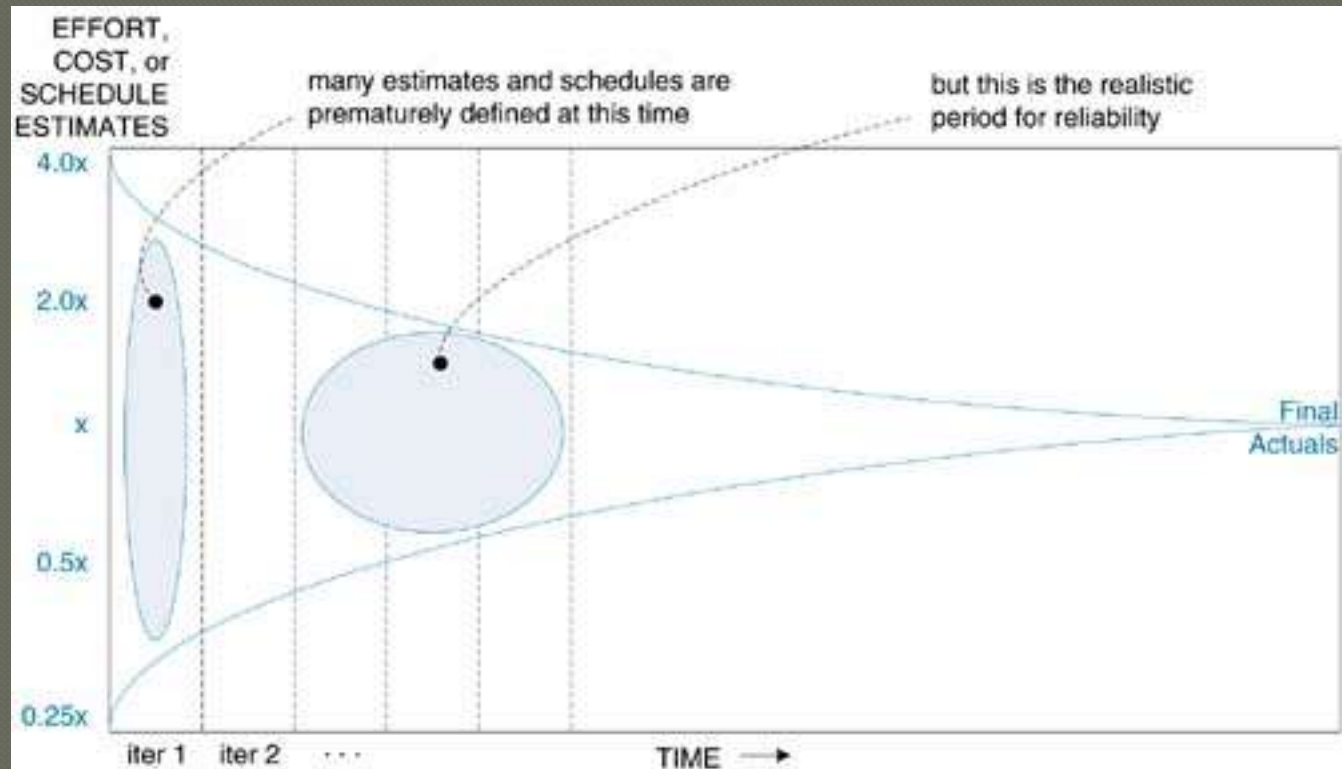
EFFORT, COST, or SCHEDULE ESTIMATES

many estimates and schedules are prematurely defined at this time

but this is the realistic period for reliability

4.0x

2.0x

x

0.5x

0.25x

Final Actuals

iter 1 iter 2 ...

TIME